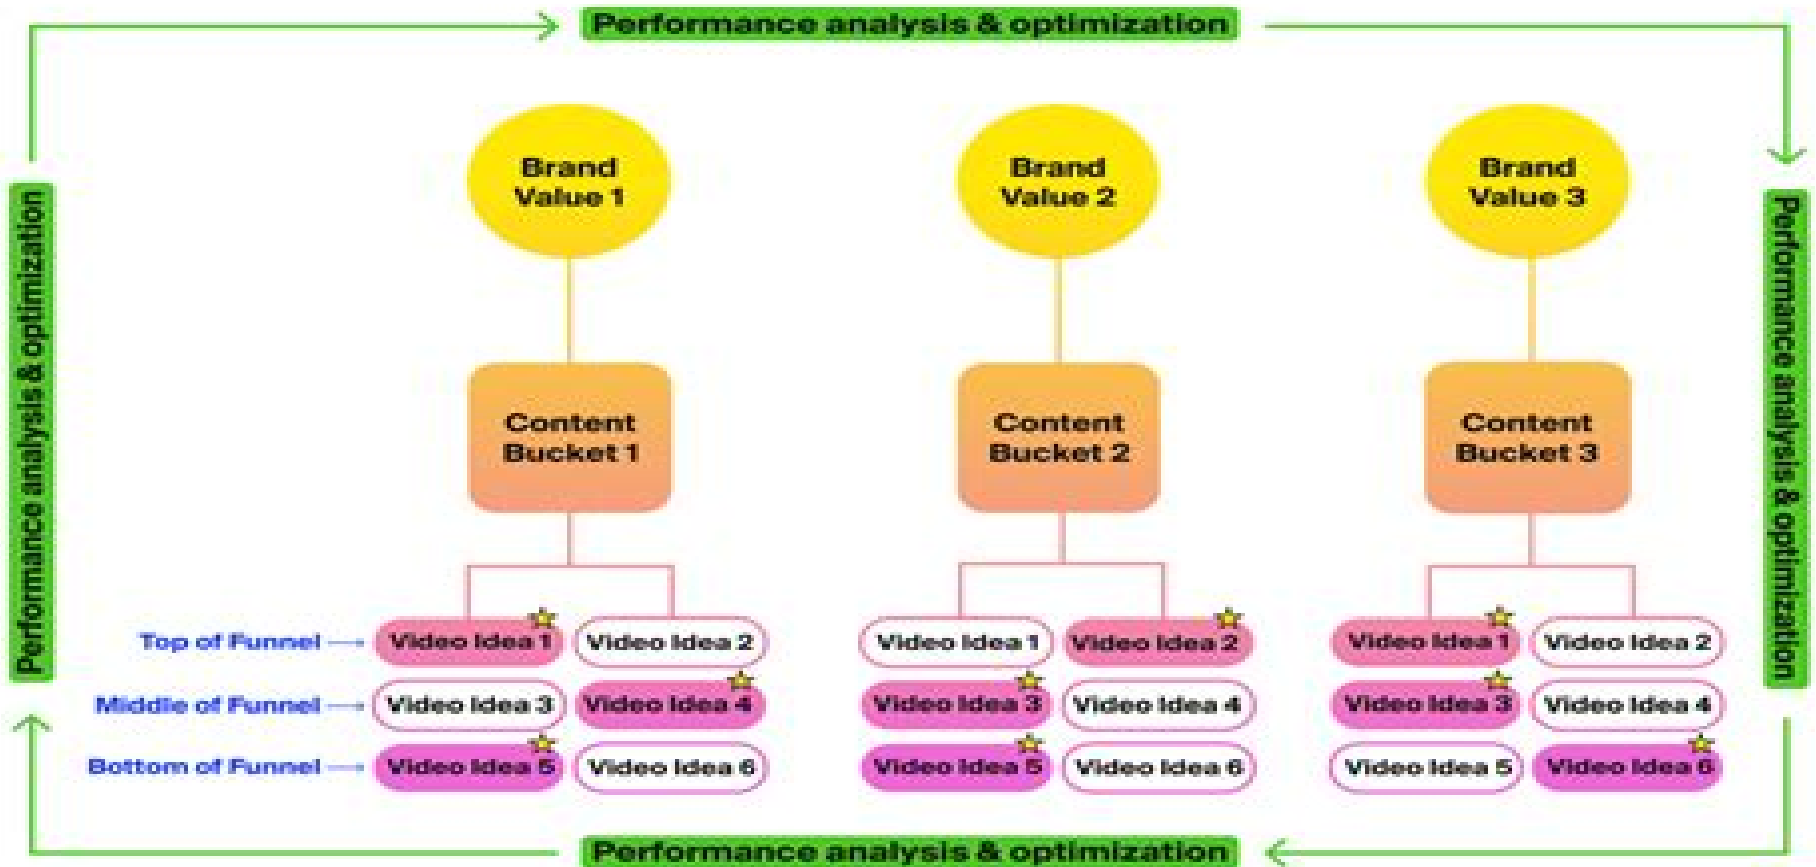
Performance analysis & optimization

Performance analysis & optimization

Performance analysis & optimization

Brand Value 1

Content Bucket 1

Top of Funnel → Video Idea 1 | Video Idea 2

Middle of Funnel → Video Idea 3 | Video Idea 4

Bottom of Funnel → Video Idea 5 | Video Idea 6

Brand Value 2

Content Bucket 2

Video Idea 1 | Video Idea 2

Video Idea 3 | Video Idea 4

Video Idea 5 | Video Idea 6

Brand Value 3

Content Bucket 3

Video Idea 1 | Video Idea 2

Video Idea 3 | Video Idea 4

Video Idea 5 | Video Idea 6

Performance analysis & optimization

Performance analysis & optimization